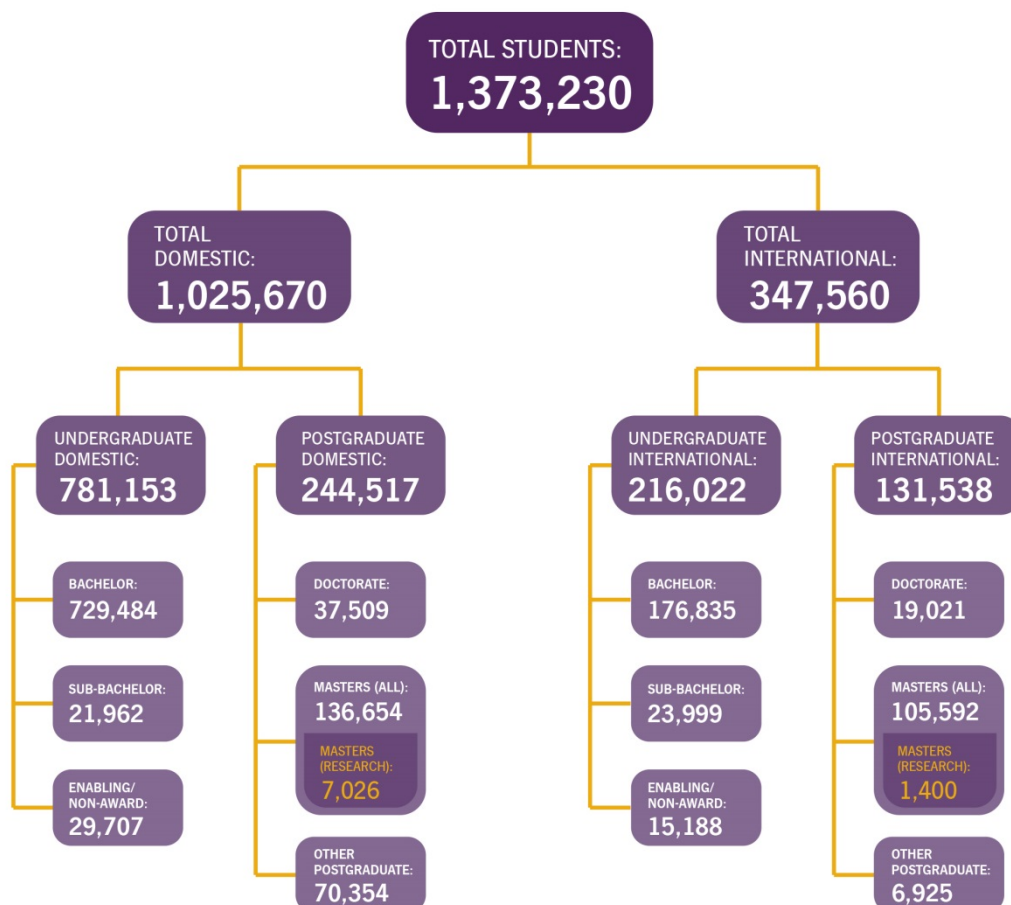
TOTAL STUDENTS:
1,373,230

TOTAL DOMESTIC:
1,025,670

UNDERGRADUATE DOMESTIC:
781,153

BACHELOR:
729,484

SUB-BACHELOR:
21,962

ENABLING/ NON-AWARD:
29,707

POSTGRADUATE DOMESTIC:
244,517

DOCTORATE:
37,509

MASTERS (ALL):
136,654

MASTERS (RESEARCH):
7,026

OTHER POSTGRADUATE:
70,354

TOTAL INTERNATIONAL:
347,560

UNDERGRADUATE INTERNATIONAL:
216,022

BACHELOR:
176,835

SUB-BACHELOR:
23,999

ENABLING/ NON-AWARD:
15,188

POSTGRADUATE INTERNATIONAL:
131,538

DOCTORATE:
19,021

MASTERS (ALL):
105,592

MASTERS (RESEARCH):
1,400

OTHER POSTGRADUATE:
6,925